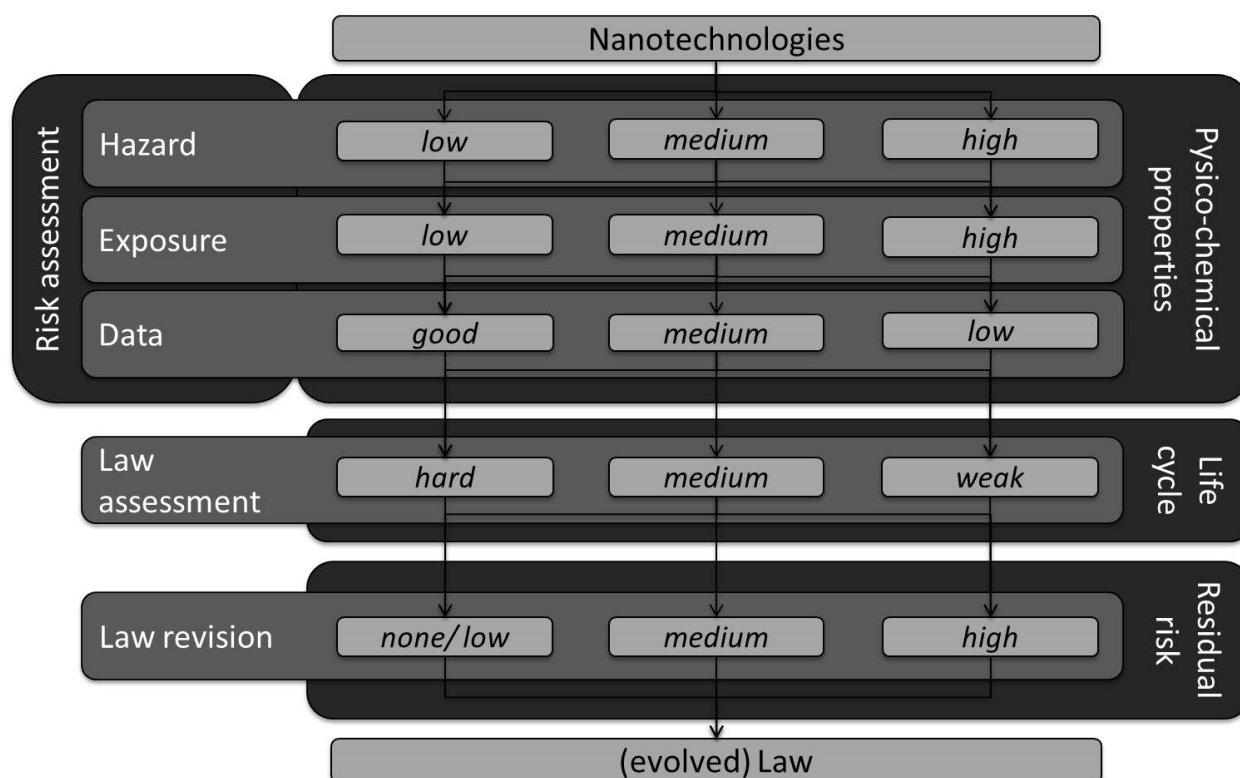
Nanotechnologies

Risk assessment

Hazard
low
medium
high

Exposure
low
medium
high

Data
good
medium
low

Pysico-chemical properties

Law assessment
hard
medium
weak

Life cycle

Law revision
none/ low
medium
high

Residual risk

(evolved) Law